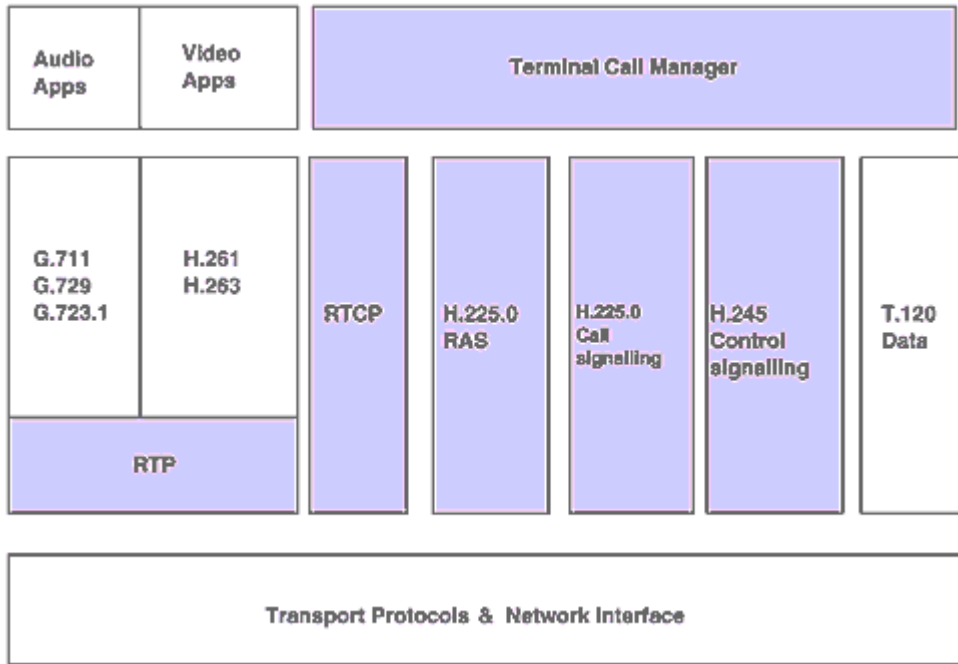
Audio Apps

Video Apps

Terminal Call Manager

G.711
G.729
G.723.1

H.261
H.263

RTP

RTCP

H.225.0 RAS

H.225.0 Call signalling

H.245 Control signalling

T.120 Data

Transport Protocols & Network Interface